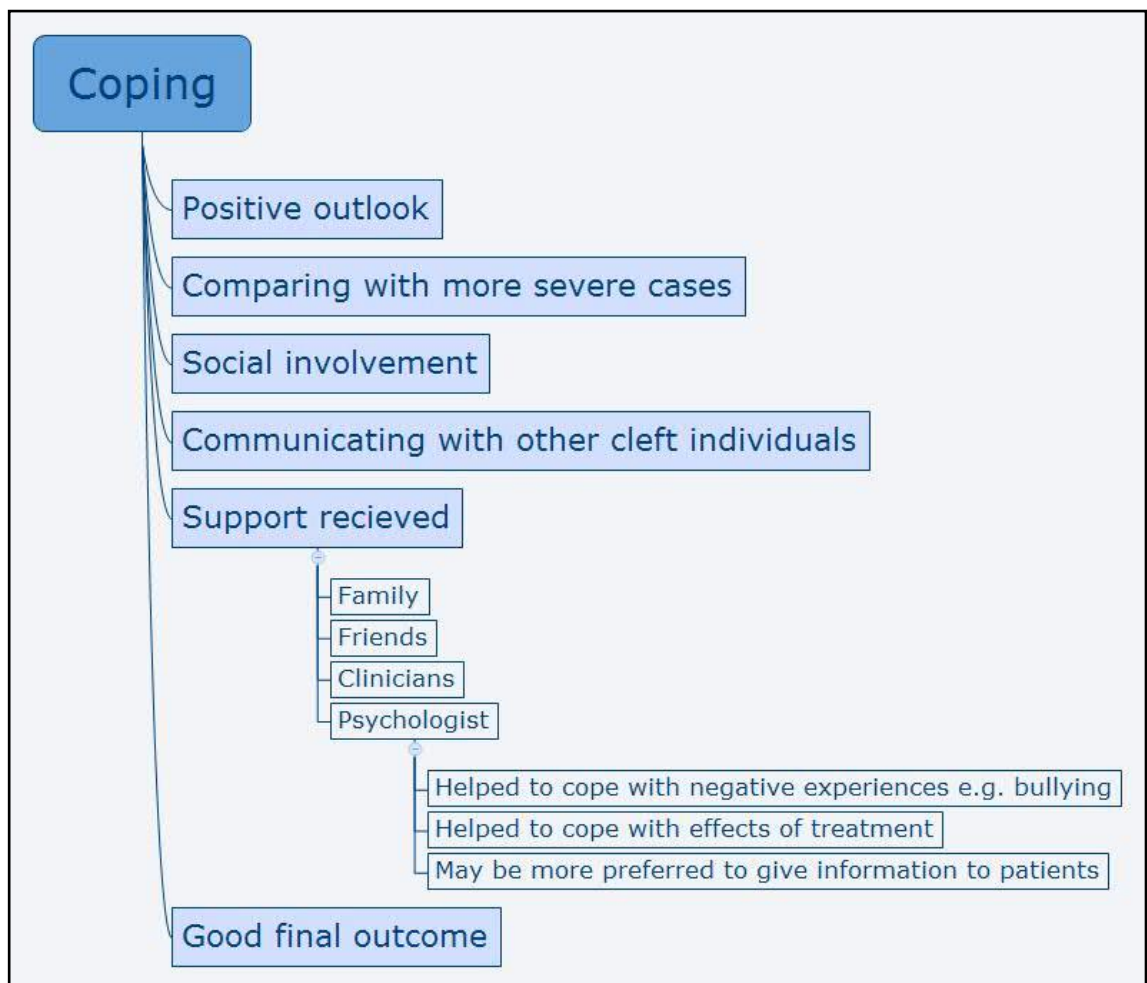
Coping

Positive outlook

Comparing with more severe cases

Social involvement

Communicating with other cleft individuals

Support recieved

Family

Friends

Clinicians

Psychologist

Helped to cope with negative experiences e.g. bullying

Helped to cope with effects of treatment

May be more preferred to give information to patients

Good final outcome